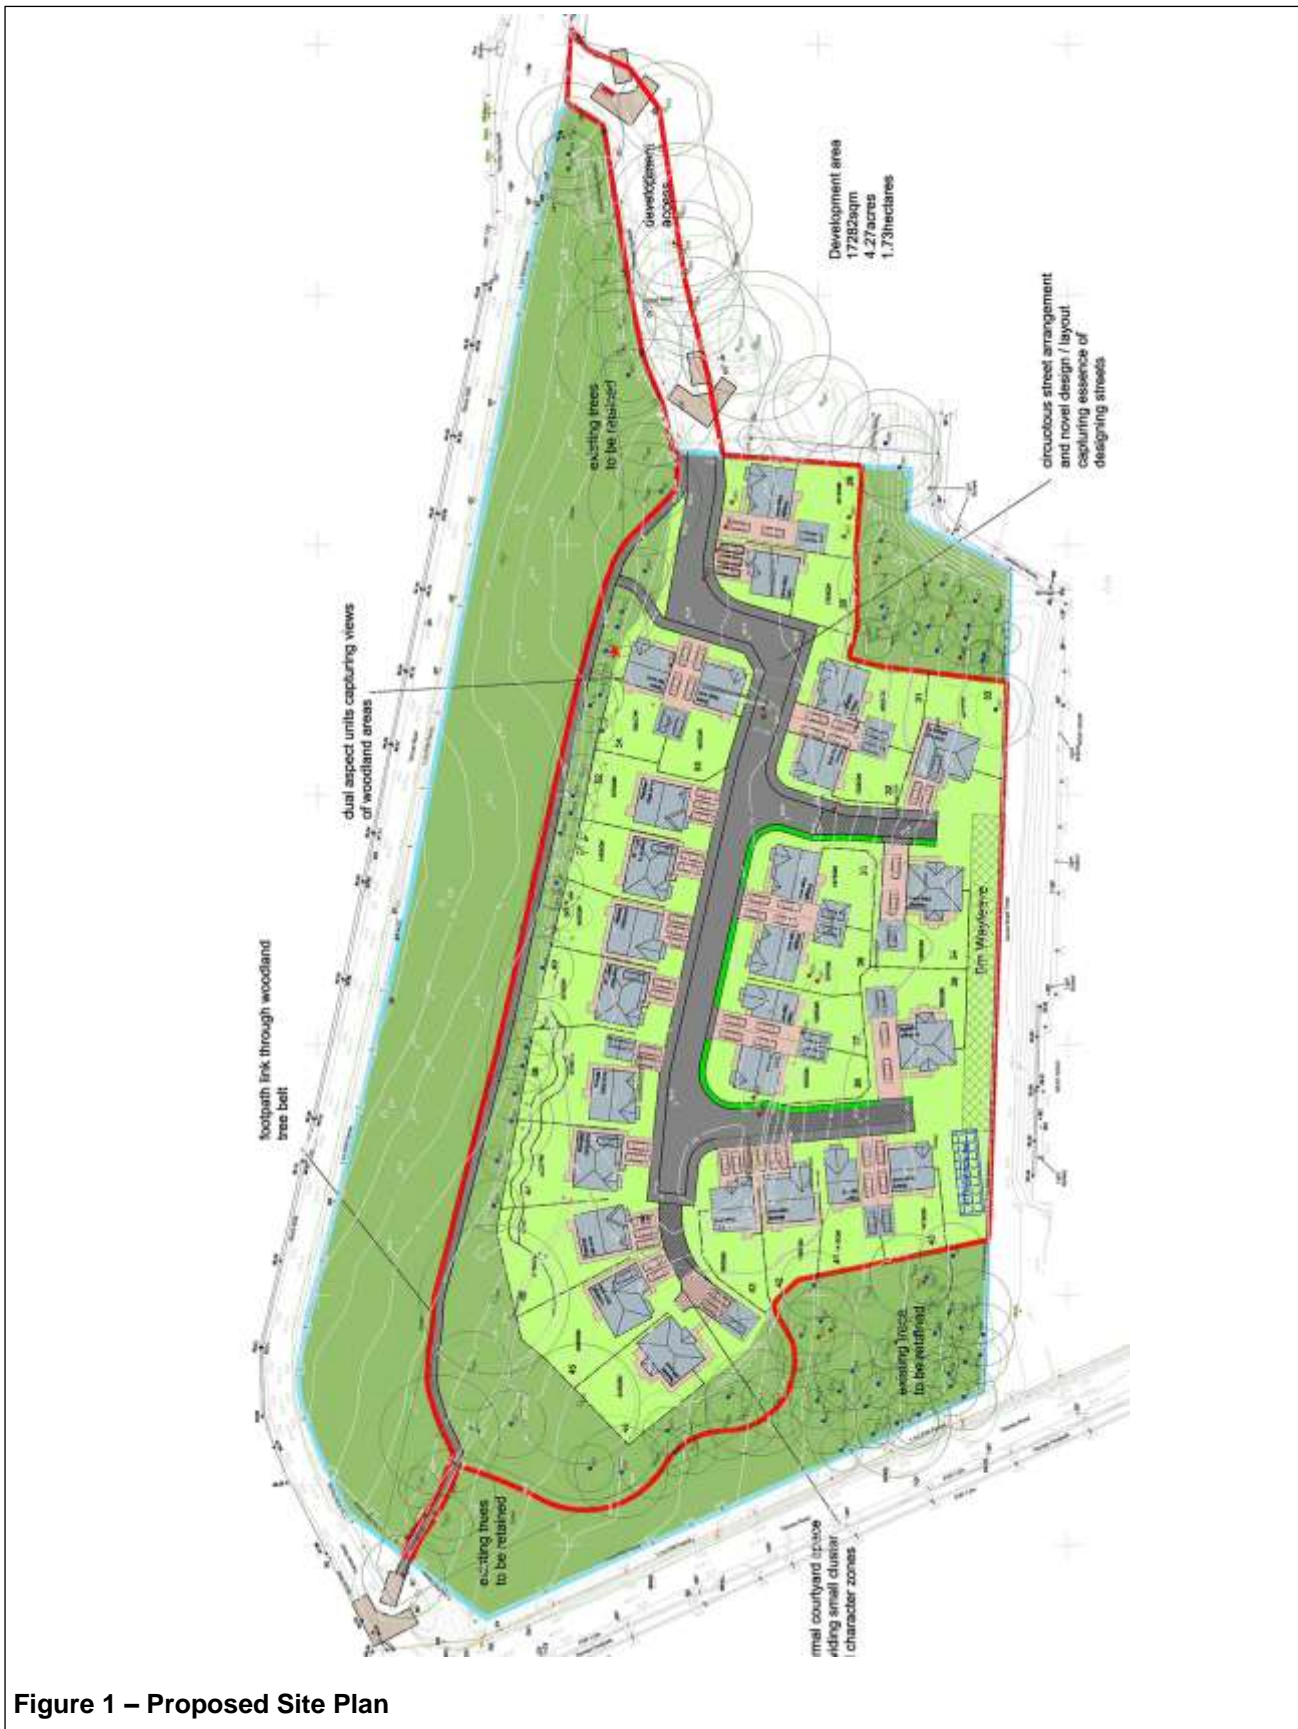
development access

Development area
17282sqm
4.27acres
1.73hectares

circuitous street arrangement and novel design / layout capturing essence of designing streets

existing trees to be retained

dual aspect units capturing views of woodland areas

5m Wayleave

footpath link through woodland tree belt

existing trees to be retained

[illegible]mal courtyard space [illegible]iding small cluster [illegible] character zones

existing trees to be retained

Figure 1 – Proposed Site Plan